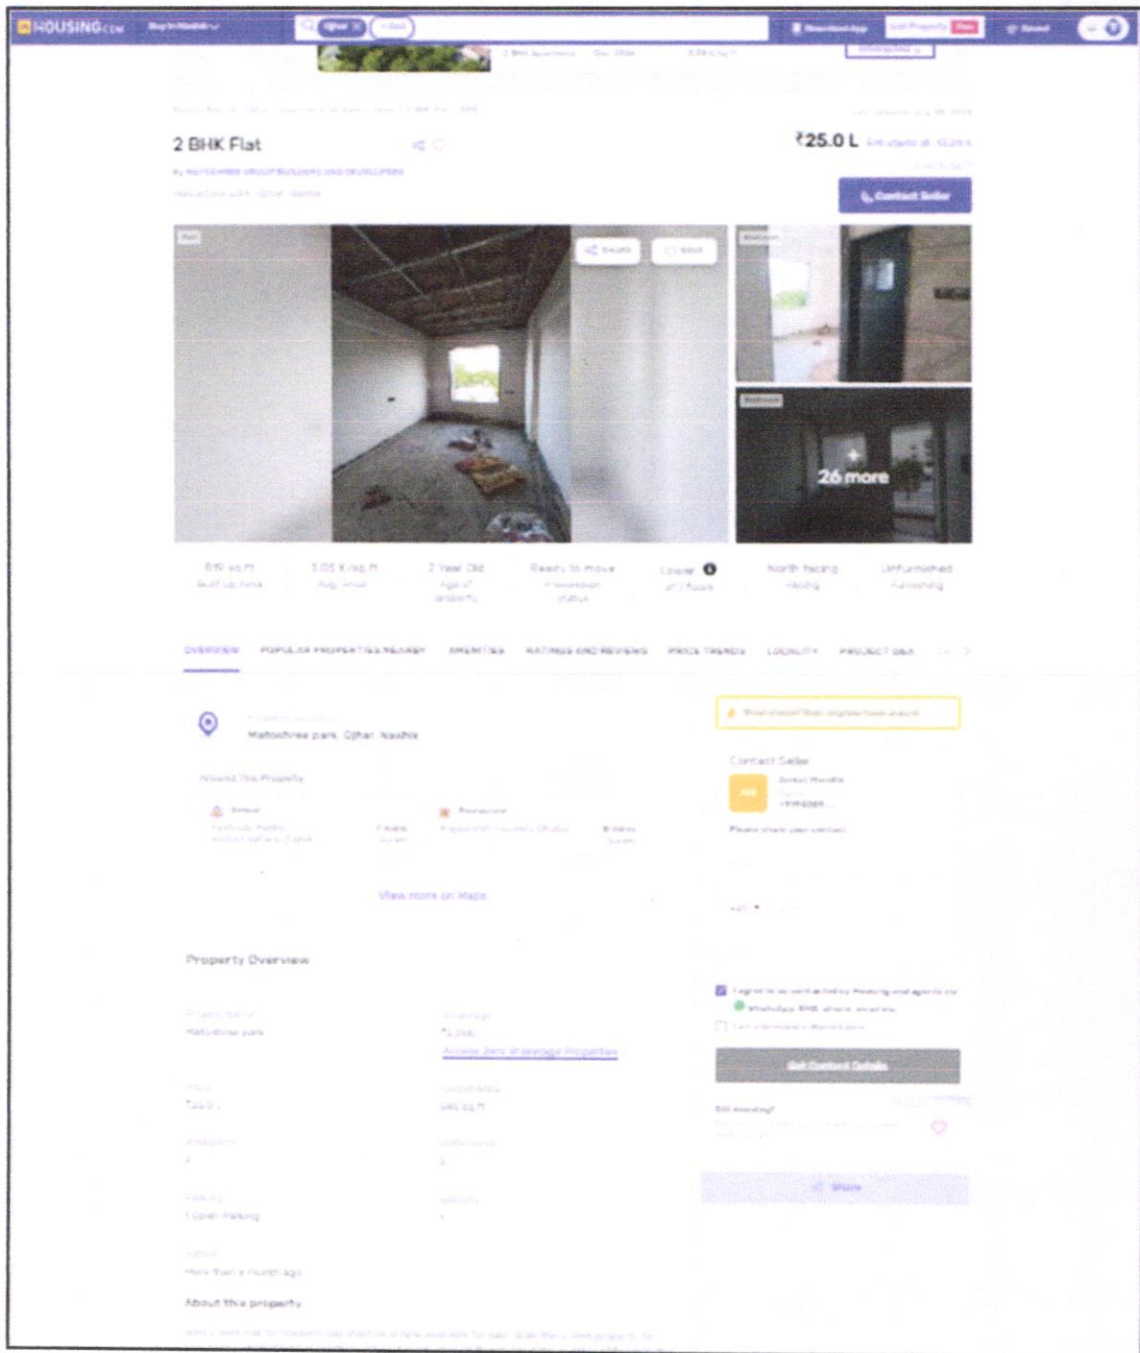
HOUSING.com

2 BHK Flat

₹25.0 L

Contact Seller

26 more

819 sq.ft
Built Up Area

3.05 K/sq.ft
Avg. Price

2 Year Old
Age of property

Ready to move
Possession Status

Lower
of 2 floors

North facing
Facing

Unfurnished
Furnishing

OVERVIEW POPULAR PROPERTIES NEARBY AMENITIES RATINGS AND REVIEWS PRICE TRENDS LOCALITY PROJECT Q&A

Matoshree park, Ojhar, Nashik

Around This Property

View more on Maps

Contact Seller

Property Overview

Access Zero Brokerage Properties

Get Contact Details

Share

About this property